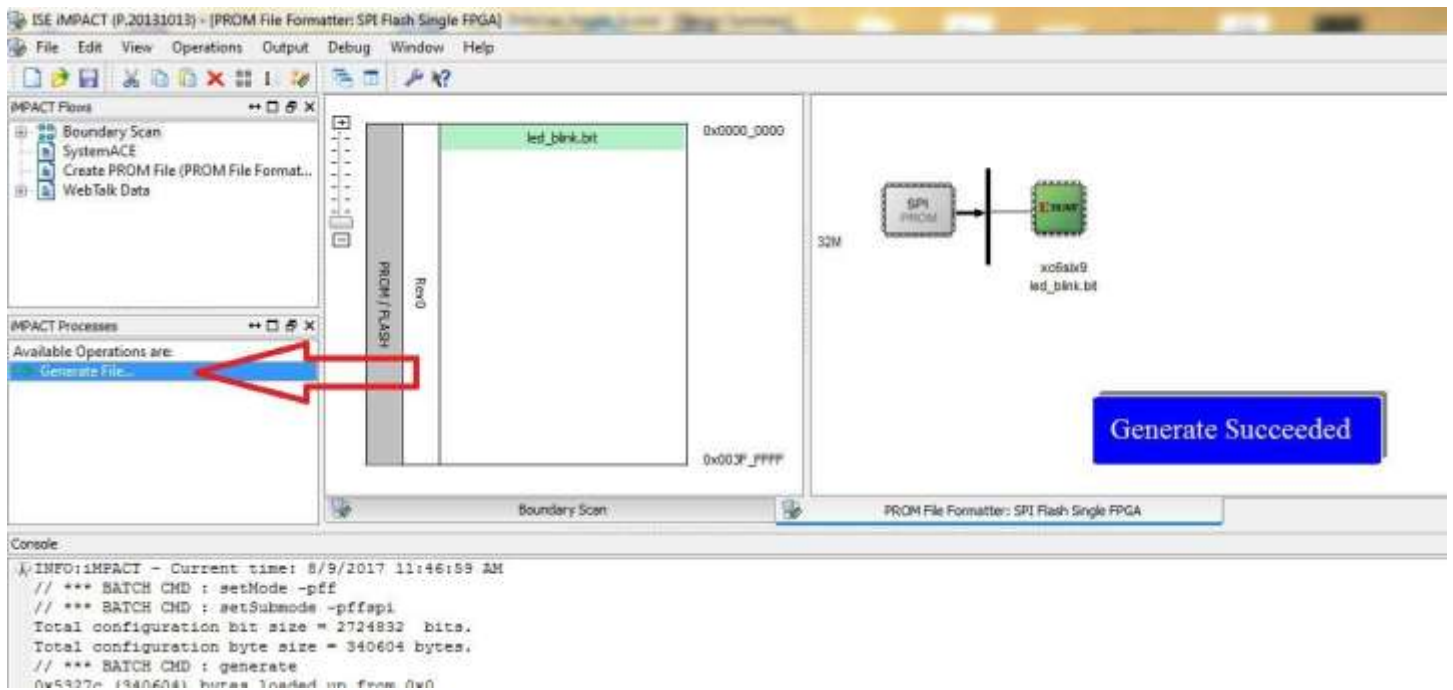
ISE iMPACT (P.20131013) - [PROM File Formatter: SPI Flash Single FPGA]

File Edit View Operations Output Debug Window Help

iMPACT Flows

Boundary Scan
SystemACE
Create PROM File (PROM File Format...
WebTalk Data

iMPACT Processes

Available Operations are:
Generate File...

PROM / FLASH

Rev0

led_blink.bit

0x0000_0000

0x003F_FFFF

32M

SPI PROM

xc6slx9
led_blink.bit

Generate Succeeded

Boundary Scan

PROM File Formatter: SPI Flash Single FPGA

Console

INFO:iMPACT - Current time: 8/9/2017 11:46:59 AM
// *** BATCH CMD : setMode -pff
// *** BATCH CMD : setSubmode -pffspi
Total configuration bit size = 2724832 bits.
Total configuration byte size = 340604 bytes.
// *** BATCH CMD : generate
0x5327c (340604) bytes loaded up from 0x0